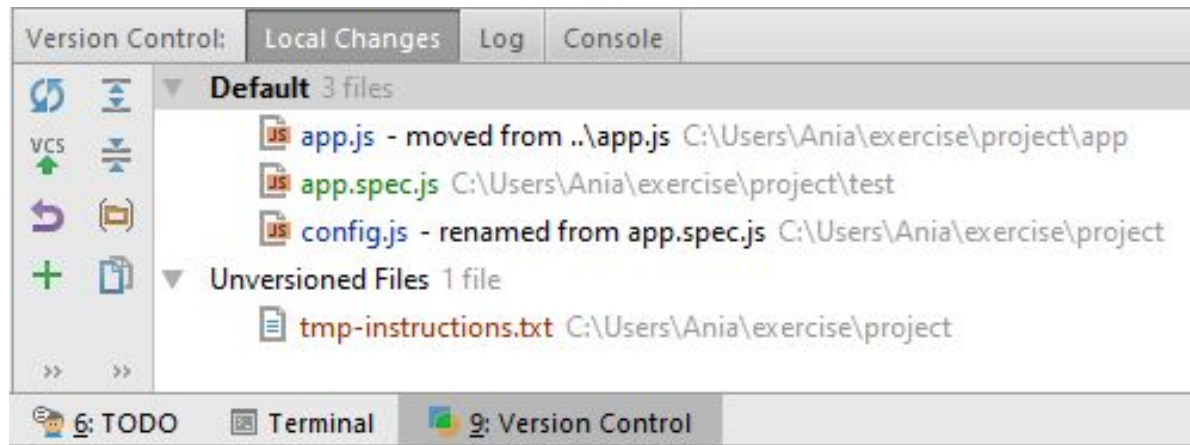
Version Control: Local Changes Log Console

VCS

Default 3 files

JS app.js - moved from ..\app.js C:\Users\Ania\exercise\project\app

JS app.spec.js C:\Users\Ania\exercise\project\test

JS config.js - renamed from app.spec.js C:\Users\Ania\exercise\project

Unversioned Files 1 file

tmp-instructions.txt C:\Users\Ania\exercise\project

›› ››

6: TODO Terminal 9: Version Control